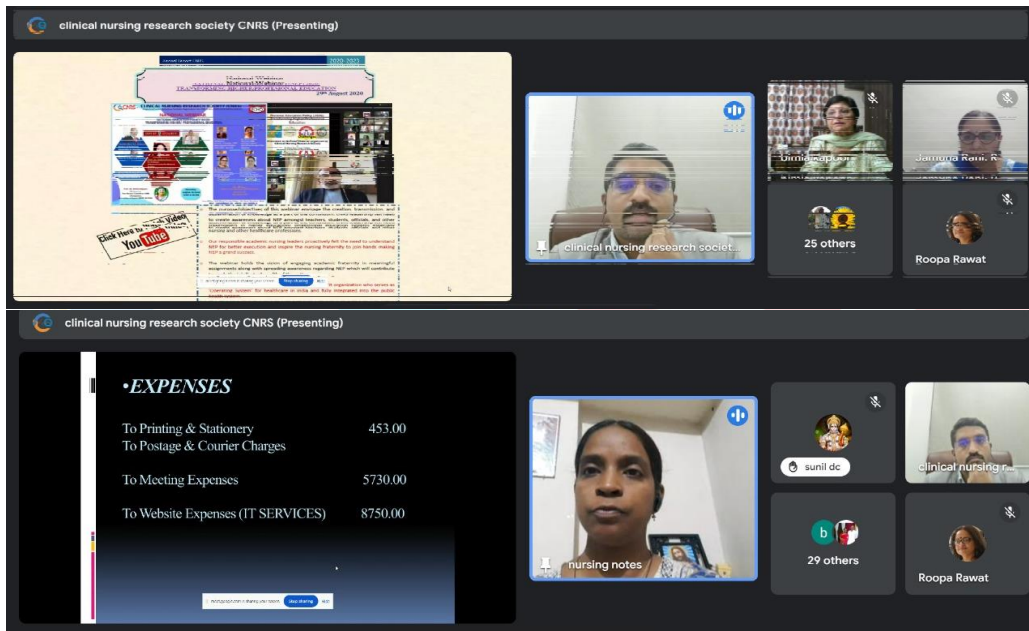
clinical nursing research society CNRS (Presenting)

2020-2021

National Webinar

TRANSFORMING INTER-PROFESSIONAL EDUCATION

7th August 2020

Click Here to Watch Video

YouTube

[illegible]

Our responsible academic nursing leaders proactively felt the need to understand NEP for better execution and inspire the nursing fraternity to join hands making NEP a grand success.

The webinar build the vision of engaging academic fraternity in meaningful assignments along with spreading awareness regarding NEP which will contribute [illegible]

Stop sharing

clinical nursing research societ...

Urmil Kapoor

Jamuna Rani. R

25 others

Roopa Rawat

clinical nursing research society CNRS (Presenting)

•EXPENSES

To Printing & Stationery 453.00
To Postage & Courier Charges

To Meeting Expenses 5730.00

To Website Expenses (IT SERVICES) 8750.00

Stop sharing

nursing notes

sunil dc

clinical nursing r...

29 others

Roopa Rawat